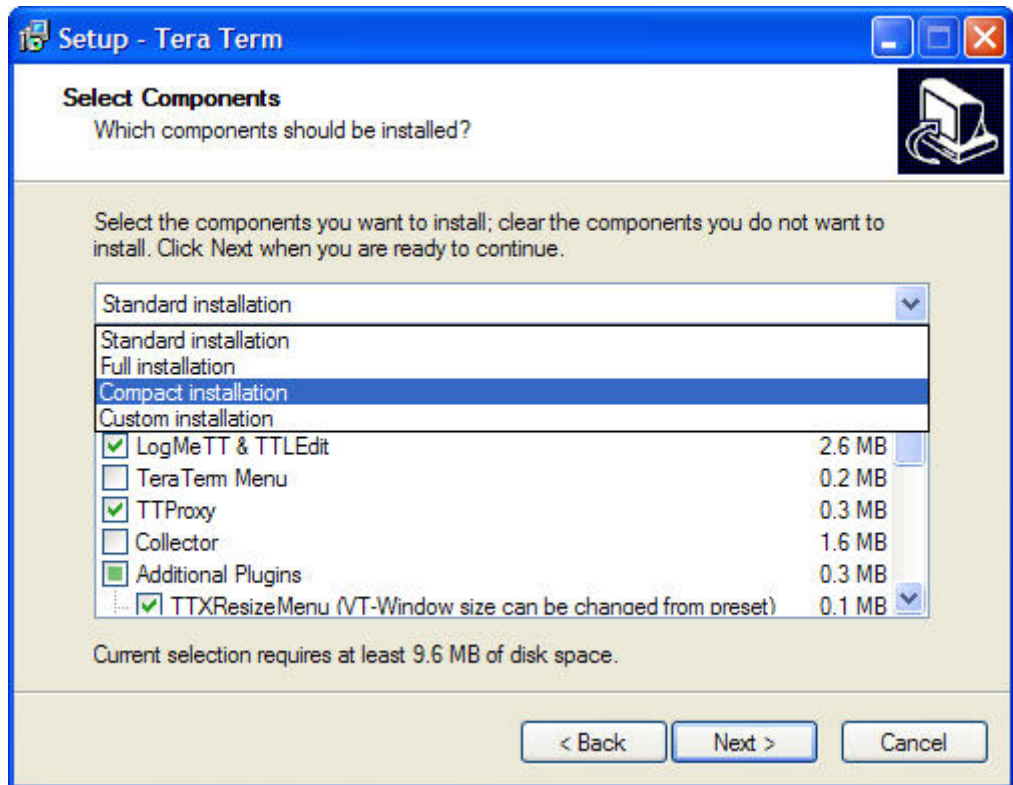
Setup - Tera Term

Select Components
Which components should be installed?

Select the components you want to install; clear the components you do not want to install. Click Next when you are ready to continue.

Standard installation

Standard installation
Full installation
Compact installation
Custom installation

LogMeTT & TTLEdit 2.6 MB
TeraTerm Menu 0.2 MB
TTProxy 0.3 MB
Collector 1.6 MB
Additional Plugins 0.3 MB
TTXResizeMenu (VT-Window size can be changed from preset) 0.1 MB

Current selection requires at least 9.6 MB of disk space.

< Back
Next >
Cancel